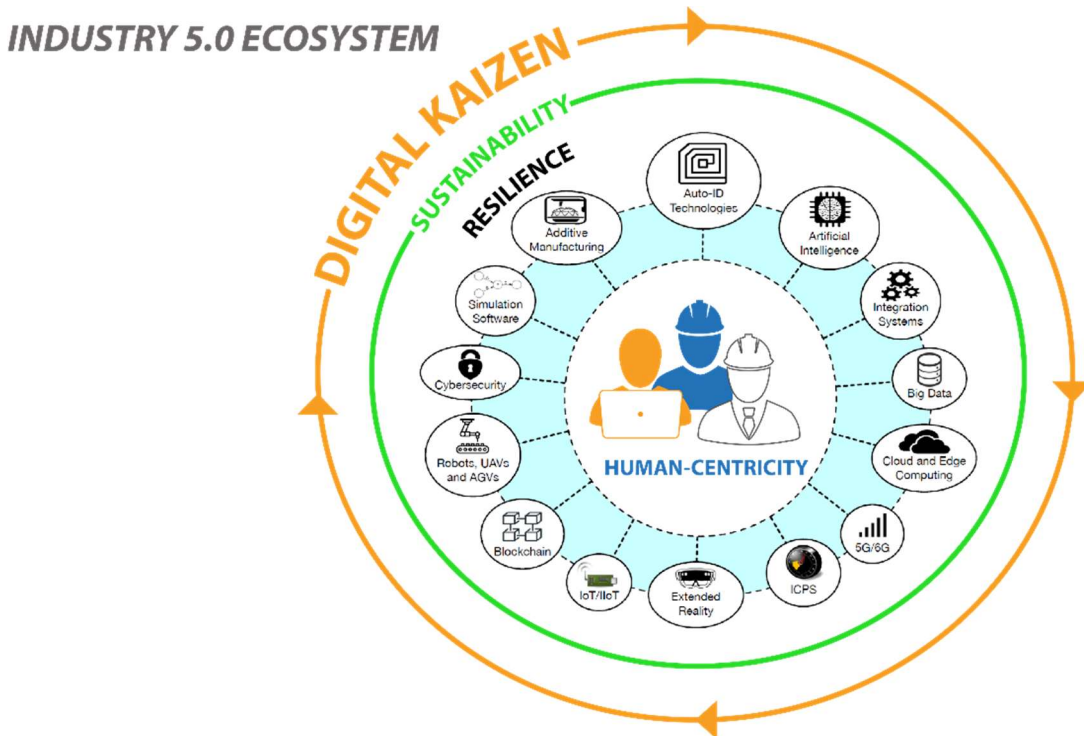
INDUSTRY 5.0 ECOSYSTEM

DIGITAL KAIZEN

SUSTAINABILITY

RESILIENCE

Auto-ID Technologies

Artificial Intelligence

Integration Systems

Big Data

Cloud and Edge Computing

5G/6G

ICPS

Extended Reality

IoT/IIoT

Blockchain

Robots, UAVs and AGVs

Cybersecurity

Simulation Software

Additive Manufacturing

HUMAN-CENTRICITY